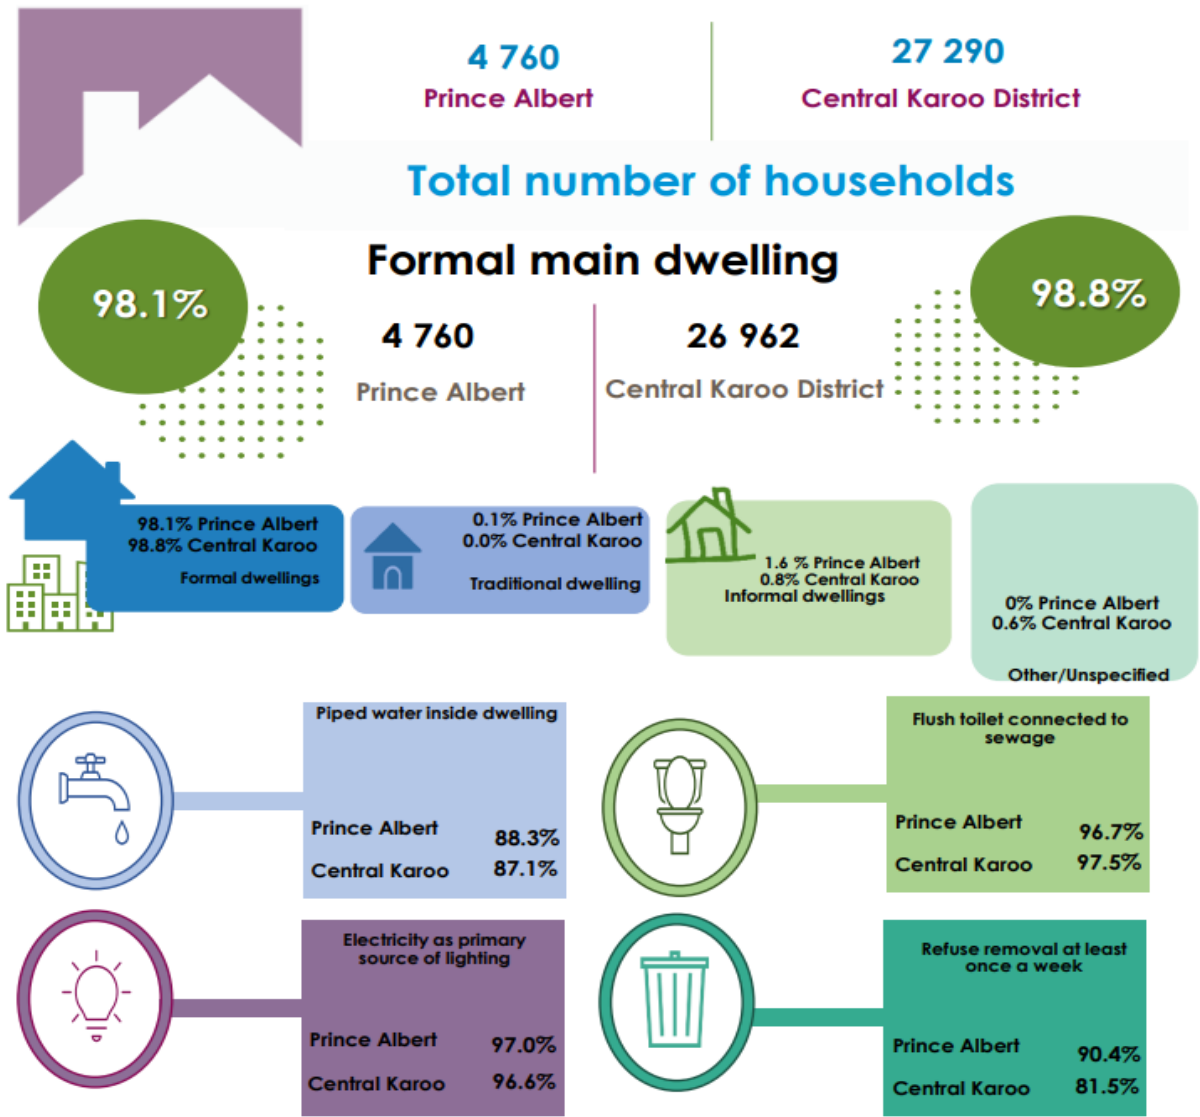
4 760
Prince Albert

27 290
Central Karoo District

Total number of households

Formal main dwelling

98.1%

4 760
Prince Albert

26 962
Central Karoo District

98.8%

98.1% Prince Albert
98.8% Central Karoo
Formal dwellings

0.1% Prince Albert
0.0% Central Karoo
Traditional dwelling

1.6 % Prince Albert
0.8% Central Karoo
Informal dwellings

0% Prince Albert
0.6% Central Karoo
Other/Unspecified

Piped water inside dwelling
Prince Albert 88.3%
Central Karoo 87.1%

Flush toilet connected to sewage
Prince Albert 96.7%
Central Karoo 97.5%

Electricity as primary source of lighting
Prince Albert 97.0%
Central Karoo 96.6%

Refuse removal at least once a week
Prince Albert 90.4%
Central Karoo 81.5%